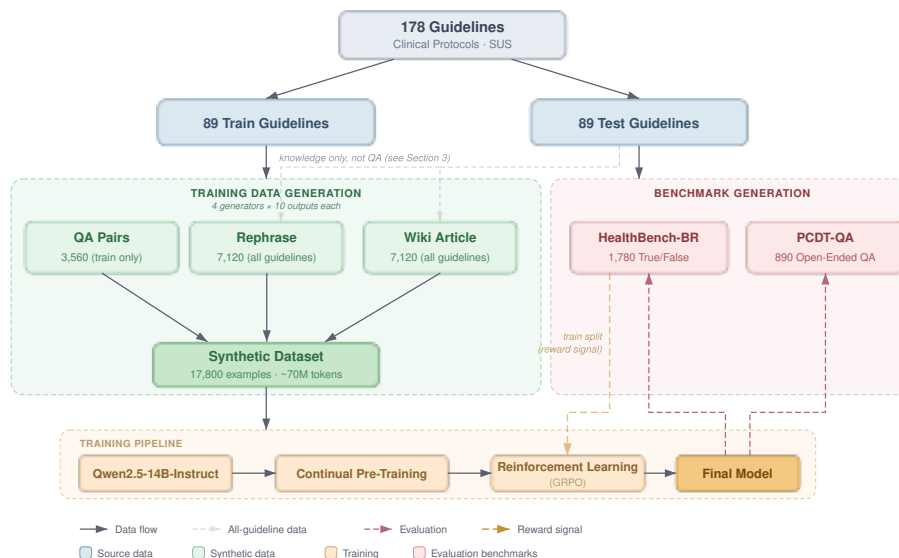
178 Guidelines
Clinical Protocols · SUS

89 Train Guidelines

89 Test Guidelines

knowledge only, not QA (see Section 3)

TRAINING DATA GENERATION
4 generators × 10 outputs each

QA Pairs
3,560 (train only)

Rephrase
7,120 (all guidelines)

Wiki Article
7,120 (all guidelines)

Synthetic Dataset
17,800 examples · ~70M tokens

BENCHMARK GENERATION

HealthBench-BR
1,780 True/False

PCDT-QA
890 Open-Ended QA

train split
(reward signal)

TRAINING PIPELINE

Qwen2.5-14B-Instruct

Continual Pre-Training

Reinforcement Learning
(GRPO)

Final Model

Data flow
All-guideline data
Evaluation
Reward signal
Source data
Synthetic data
Training
Evaluation benchmarks